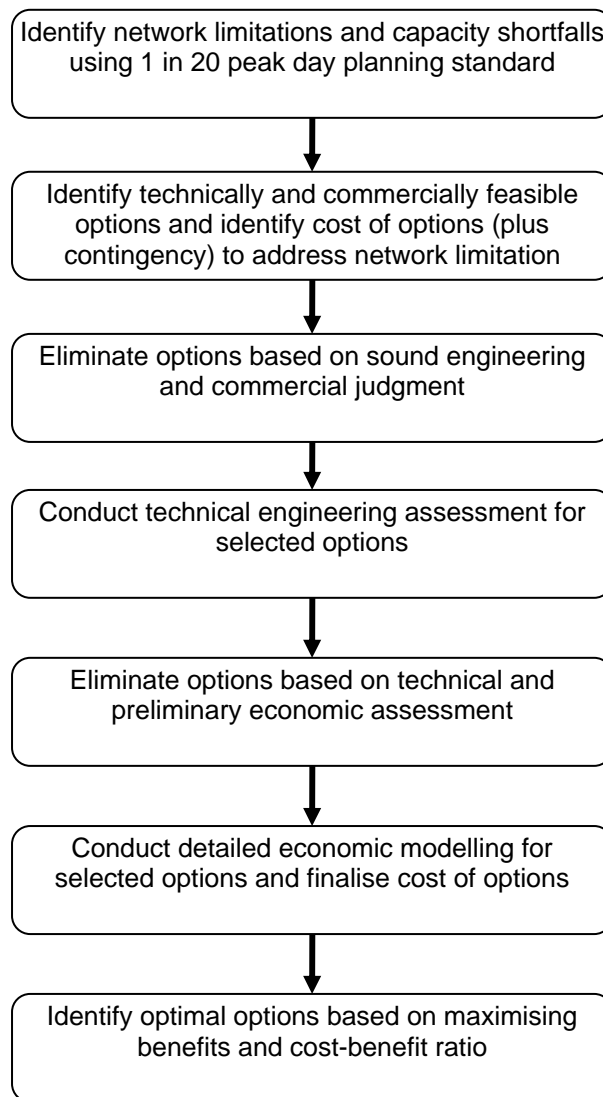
Identify network limitations and capacity shortfalls using 1 in 20 peak day planning standard

Identify technically and commercially feasible options and identify cost of options (plus contingency) to address network limitation

Eliminate options based on sound engineering and commercial judgment

Conduct technical engineering assessment for selected options

Eliminate options based on technical and preliminary economic assessment

Conduct detailed economic modelling for selected options and finalise cost of options

Identify optimal options based on maximising benefits and cost-benefit ratio